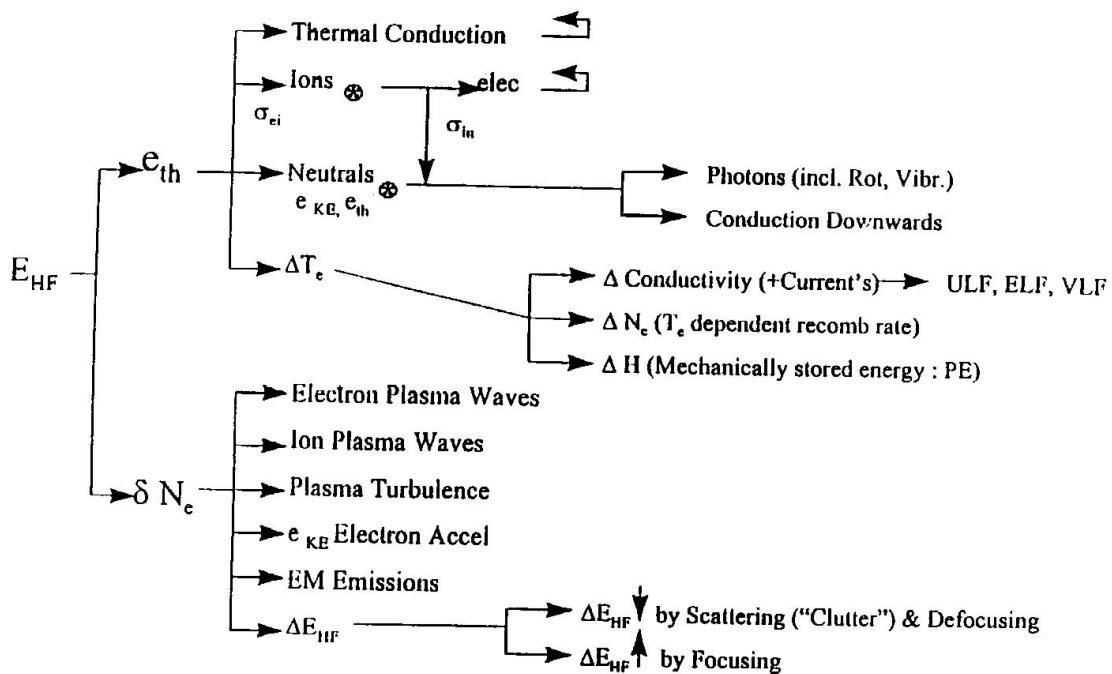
$E_{HF}$

$e_{th}$

Thermal Conduction

Ions ⊗ $\sigma_{ei}$

elec

$\sigma_{in}$

Neutrals $e_{KE}, e_{th}$ ⊗

Photons (incl. Rot, Vibr.)

Conduction Downwards

$\Delta T_e$

Δ Conductivity (+Current's) → ULF, ELF, VLF

Δ $N_e$ ($T_e$ dependent recomb rate)

Δ H (Mechanically stored energy : PE)

$\delta N_e$

Electron Plasma Waves

Ion Plasma Waves

Plasma Turbulence

$e_{KE}$ Electron Accel

EM Emissions

$\Delta E_{HF}$

$\Delta E_{HF}$ ↓ by Scattering ("Clutter") & Defocusing

$\Delta E_{HF}$ ↑ by Focusing